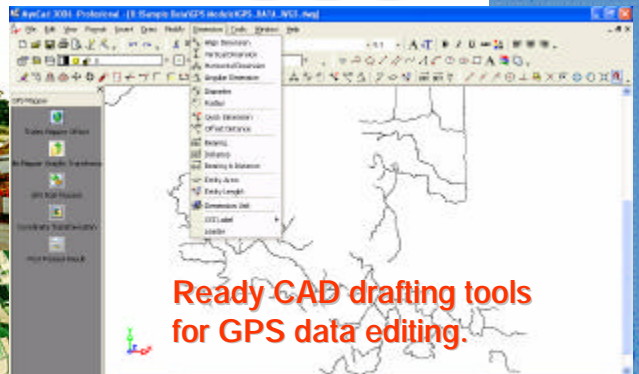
AyaCad 2004 - Professional - [E:\Sample Data\GPS Mapper\GPS_DATA_W03.dwg]

File Edit View Format Insert Draw Modify Dimension Tools Window Help

Align Dimension
Vertical Dimension
Horizontal Dimension
Angular Dimension
Diameter
Radius
Quick Dimension
Offset Distance
Bearing
Distance
Bearing & Distance
Entity Area
Entity Length
Dimension Unit
XXX Label
Leader

GPS Mapper

Trimble Mapper Office

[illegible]

GPS RGB Pressure

Coordinate Transformation

Print Pressure Result

Ready CAD drafting tools for GPS data editing.